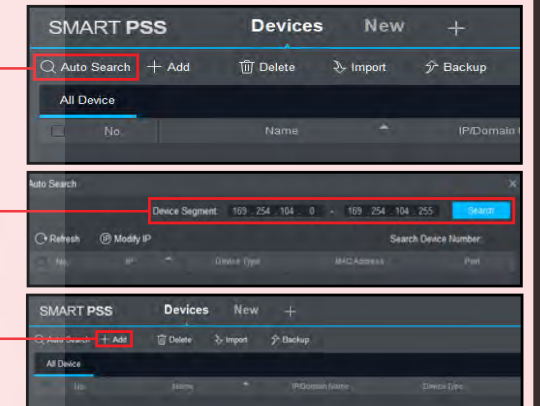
SMART PSS Devices New +

Auto Search + Add Delete Import Backup

All Device

No. Name IP/Domain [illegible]

Auto Search

Device Segment: 169 . 254 . 104 . 0 - 169 . 254 . 104 . 255 Search

Refresh Modify IP Search Device Number:

No. IP Device Type MAC Address Port

SMART PSS Devices New +

Auto Search + Add Delete Import Backup

All Device

No. Name IP/Domain Name Device Type